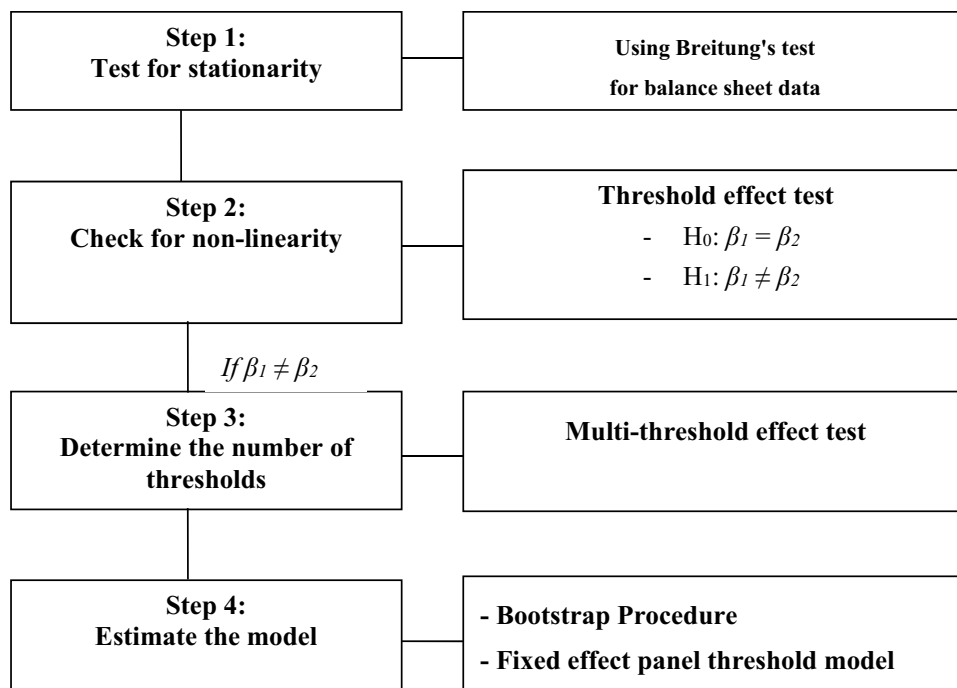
Step 1:
Test for stationarity

Using Breitung's test
for balance sheet data

Step 2:
Check for non-linearity

Threshold effect test
- $H_0$: $\beta_1 = \beta_2$
- $H_1$: $\beta_1 \neq \beta_2$

If $\beta_1 \neq \beta_2$

Step 3:
Determine the number of thresholds

Multi-threshold effect test

Step 4:
Estimate the model

- Bootstrap Procedure
- Fixed effect panel threshold model